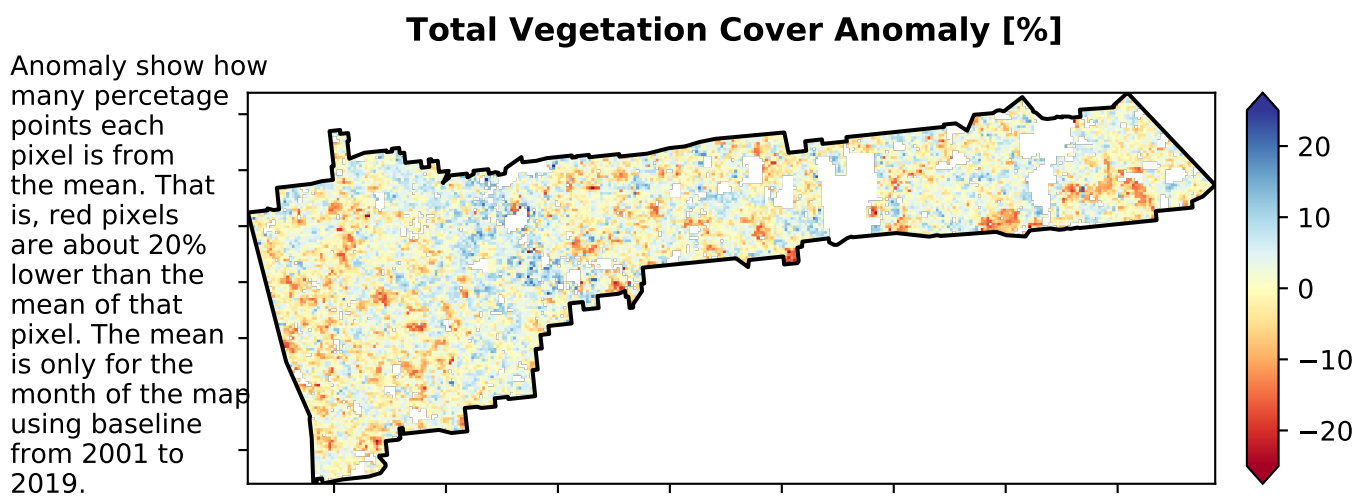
Total Vegetation Cover Anomaly [%]

Anomaly show how many percetage points each pixel is from the mean. That is, red pixels are about 20% lower than the mean of that pixel. The mean is only for the month of the map using baseline from 2001 to 2019.

20
10
0
−10
−20